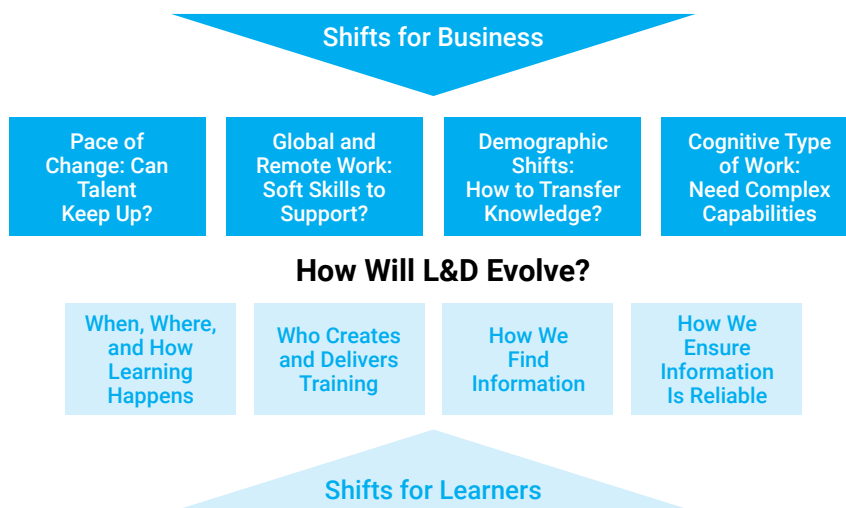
Shifts for Business

Pace of Change: Can Talent Keep Up?

Global and Remote Work: Soft Skills to Support?

Demographic Shifts: How to Transfer Knowledge?

Cognitive Type of Work: Need Complex Capabilities

How Will L&D Evolve?

When, Where, and How Learning Happens

Who Creates and Delivers Training

How We Find Information

How We Ensure Information Is Reliable

Shifts for Learners